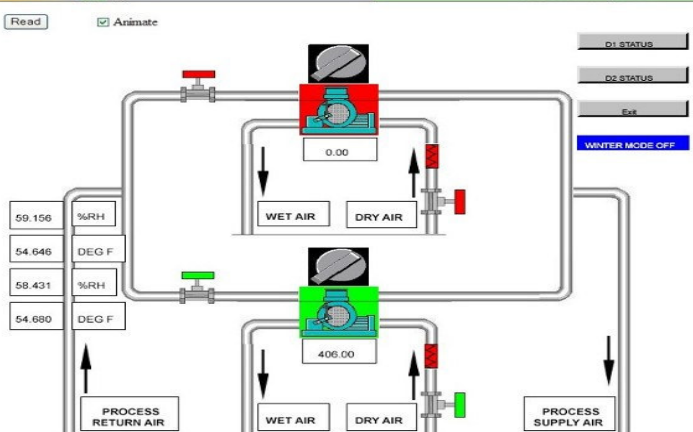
Read

Animate

D1 STATUS

D2 STATUS

Exit

WINTER MODE OFF

0.00

WET AIR

DRY AIR

| 59.156 | %RH |
|---|---|
| 54.646 | DEG F |
| 58.431 | %RH |
| 54.680 | DEG F |

406.00

PROCESS RETURN AIR

WET AIR

DRY AIR

PROCESS SUPPLY AIR